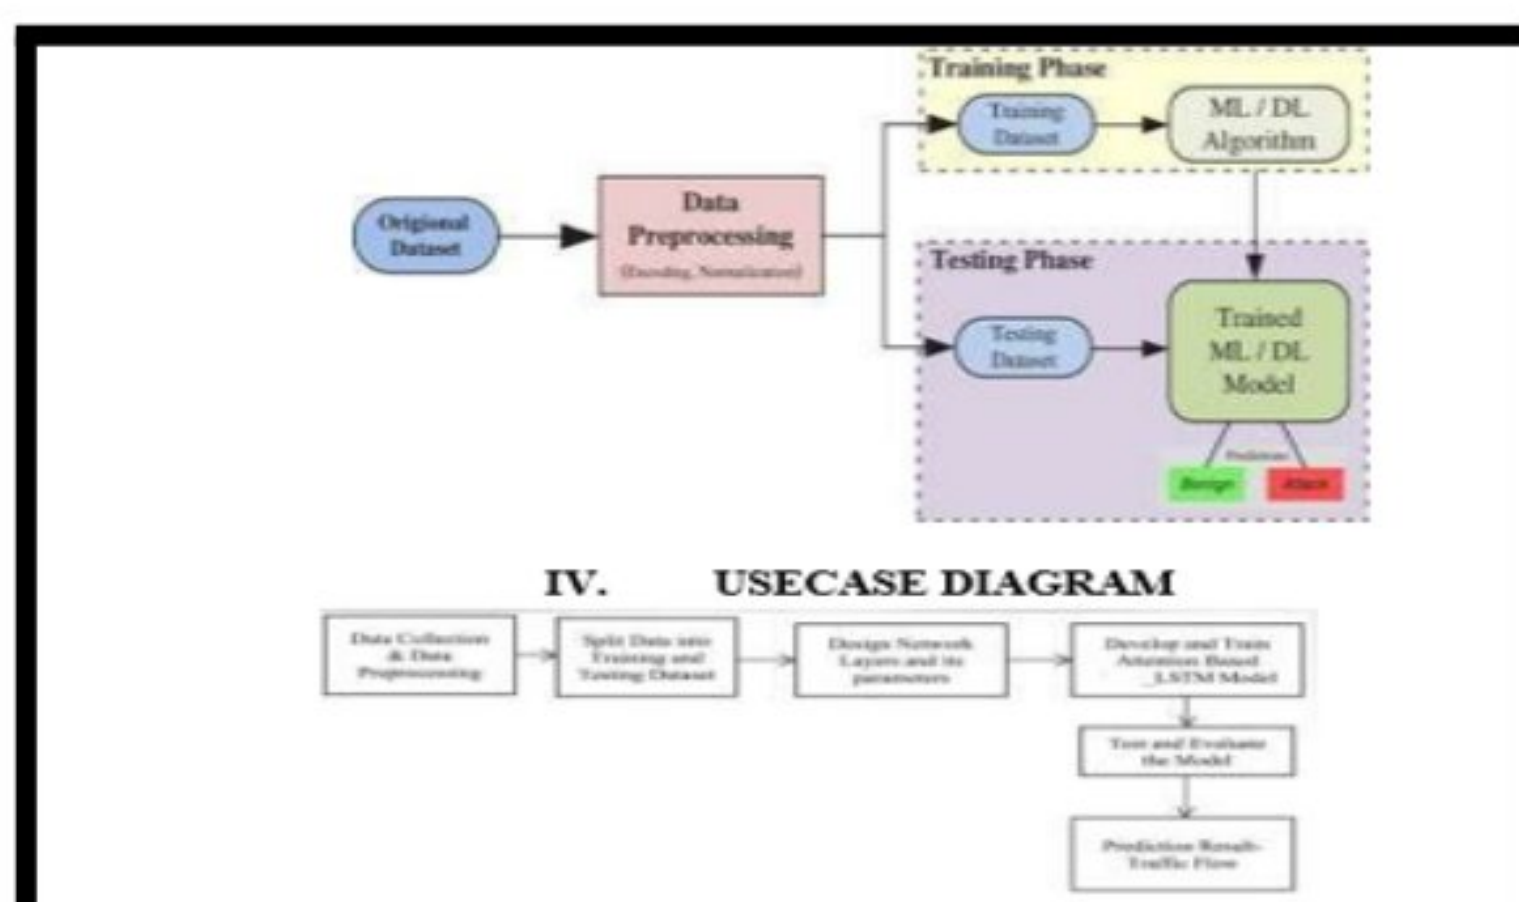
Training Phase

Training Dataset

ML / DL Algorithm

Origional Dataset

Data Preprocessing
(Encoding, Normalization)

Testing Phase

Testing Dataset

Trained ML / DL Model

Prediction

Benign

Attack

IV. USECASE DIAGRAM

Data Collection & Data Preprocessing

Split Data into Training and Testing Dataset

Design Network Layers and its parameters

Develop and Train Attention Based LSTM Model

Test and Evaluate the Model

Prediction Result-Traffic Flow